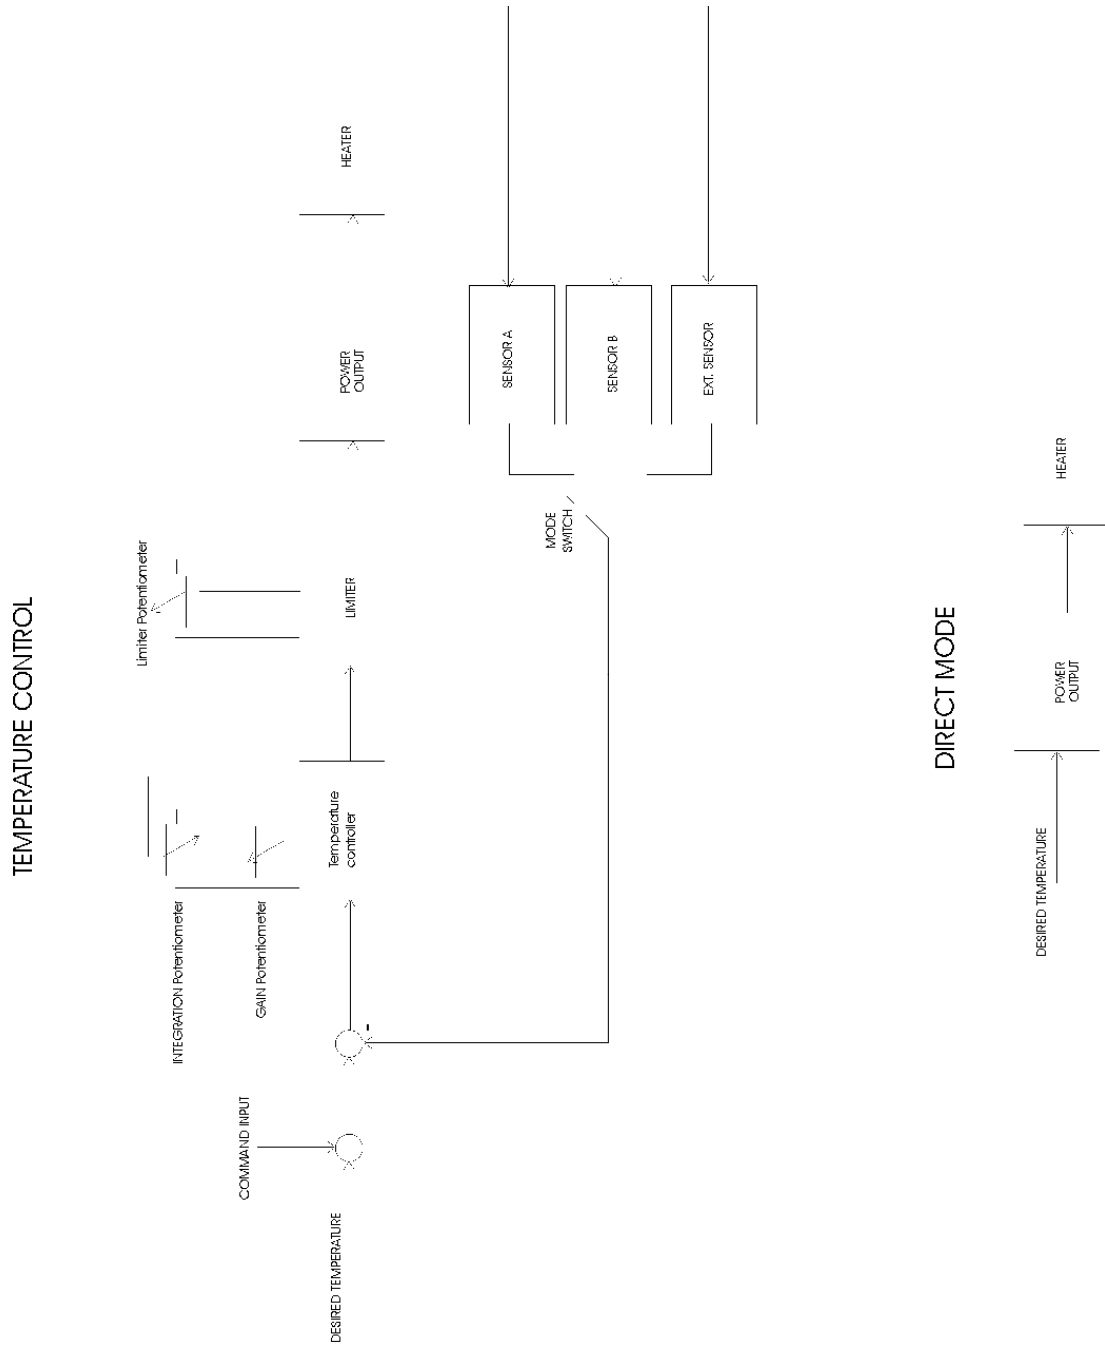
TEMPERATURE CONTROL

DESIRED TEMPERATURE

COMMAND INPUT

INTEGRATION Potentiometer

GAIN Potentiometer

-

Temperature controller

Limiter Potentiometer

LIMITER

POWER OUTPUT

HEATER

MODE SWITCH

SENSOR A

SENSOR B

EXT. SENSOR

DIRECT MODE

DESIRED TEMPERATURE

POWER OUTPUT

HEATER